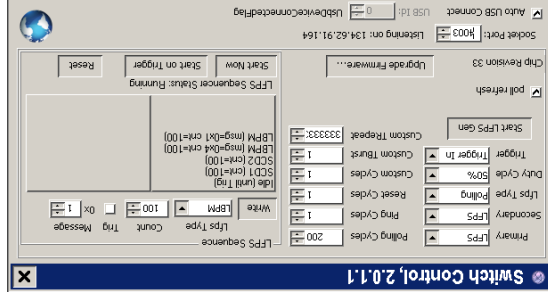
Switch Control, 2.0.1.1

Primary LFPS
Polling Cycles 200
Secondary LFPS
Ping Cycles 1
Lfps Type Polling
Reset Cycles 1
Duty Cycle 50%
Custom Cycles 1
Trigger Trigger In
Custom Tburst 1
Custom Trepeat 333333
Start LFPS Gen

LFPS Sequence
Message
Trig
Count
Lfps Type
Write
LBPM
100
0x 1
Idle (until Trig)
SCD1 (cnt=100)
SCD2 (cnt=100)
LBPM (msg=0x4 cnt=100)
LBPM (msg=0x1 cnt=100)

poll refresh
LFPS Sequencer Status: Running
Start Now
Start on Trigger
Reset

Chip Revision 33
Upgrade Firmware...

Socket Port: 9003
Listening on: 134.62.91.164
Auto USB Connect
USB ID: 0
UsbDeviceConnectedFlag